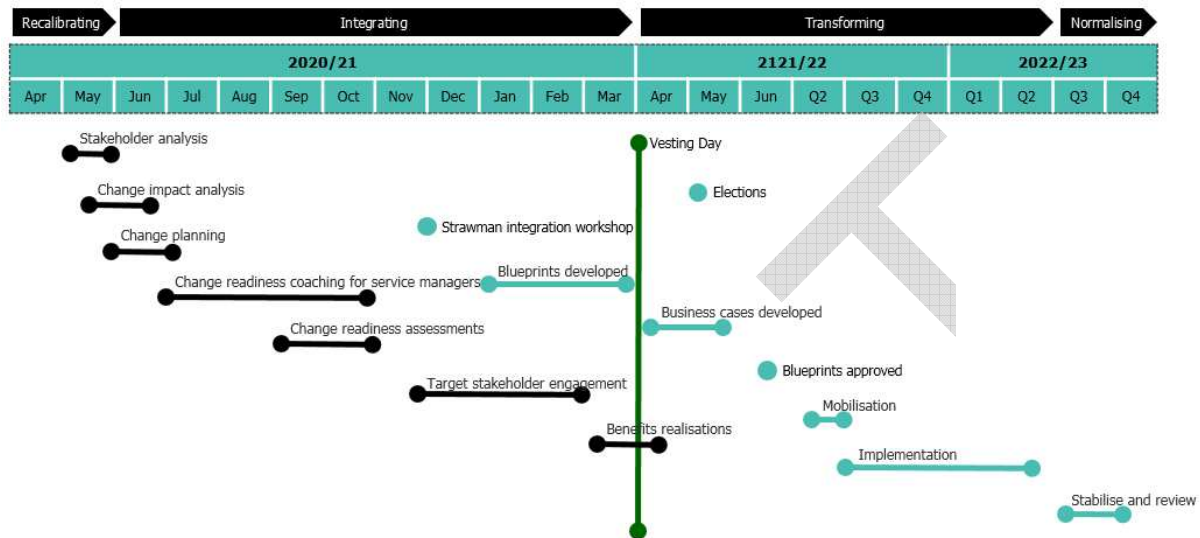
Recalibrating Integrating Transforming Normalising

| 2020/21 | | | | | | | | | | | | 2121/22 | | | | | | 2022/23 | | | |
|---|---|---|---|---|---|---|---|---|---|---|---|---|---|---|---|---|---|---|---|---|---|
| Apr | May | Jun | Jul | Aug | Sep | Oct | Nov | Dec | Jan | Feb | Mar | Apr | May | Jun | Q2 | Q3 | Q4 | Q1 | Q2 | Q3 | Q4 |

Stakeholder analysis
Vesting Day
Change impact analysis
Elections
Change planning
Strawman integration workshop
Change readiness coaching for service managers
Blueprints developed
Business cases developed
Change readiness assessments
Blueprints approved
Target stakeholder engagement
Mobilisation
Benefits realisations
Implementation
Stabilise and review